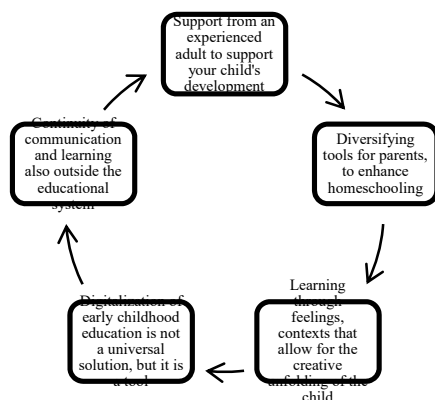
Support from an experienced adult to support your child's development

Diversifying tools for parents, to enhance homeschooling

Learning through feelings, contexts that allow for the creative unfolding of the child

Digitalization of early childhood education is not a universal solution, but it is a tool

Continuity of communication and learning also outside the educational system